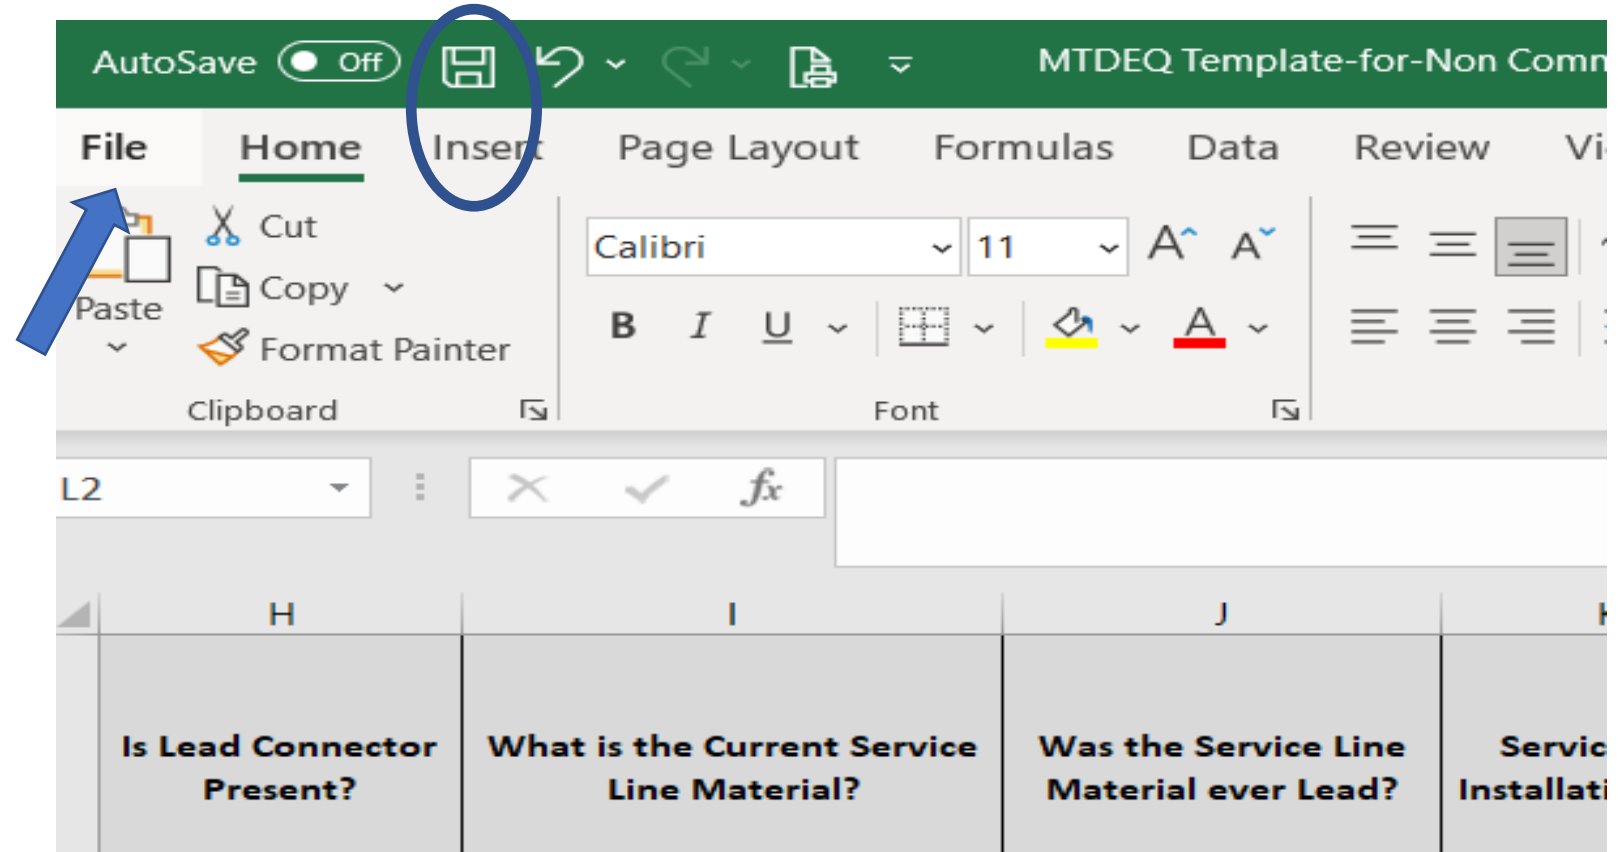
AutoSave Off MTDEQ Template-for-Non Comm

File Home Insert Page Layout Formulas Data Review Vi

Paste Cut Copy Format Painter Clipboard

Calibri 11 A A B I U Font

L2 $fx$

| H | I | J | K |
|---|---|---|---|
| Is Lead Connector Present? | What is the Current Service Line Material? | Was the Service Line Material ever Lead? | Servic Installati |